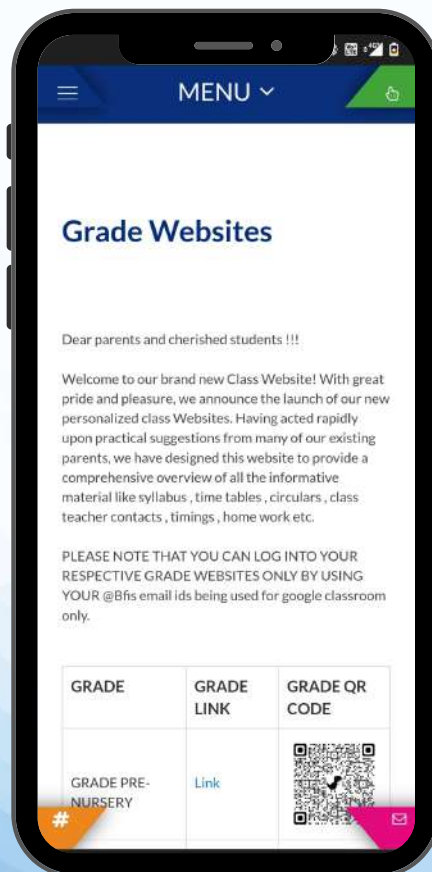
MENU ˅

Grade Websites

Dear parents and cherished students !!!

Welcome to our brand new Class Website! With great pride and pleasure, we announce the launch of our new personalized class Websites. Having acted rapidly upon practical suggestions from many of our existing parents, we have designed this website to provide a comprehensive overview of all the informative material like syllabus , time tables , circulars , class teacher contacts , timings , home work etc.

PLEASE NOTE THAT YOU CAN LOG INTO YOUR RESPECTIVE GRADE WEBSITES ONLY BY USING YOUR @Bfis email ids being used for google classroom only.

| GRADE | GRADE LINK | GRADE QR CODE |
|---|---|---|
| GRADE PRE-NURSERY | Link | |

#